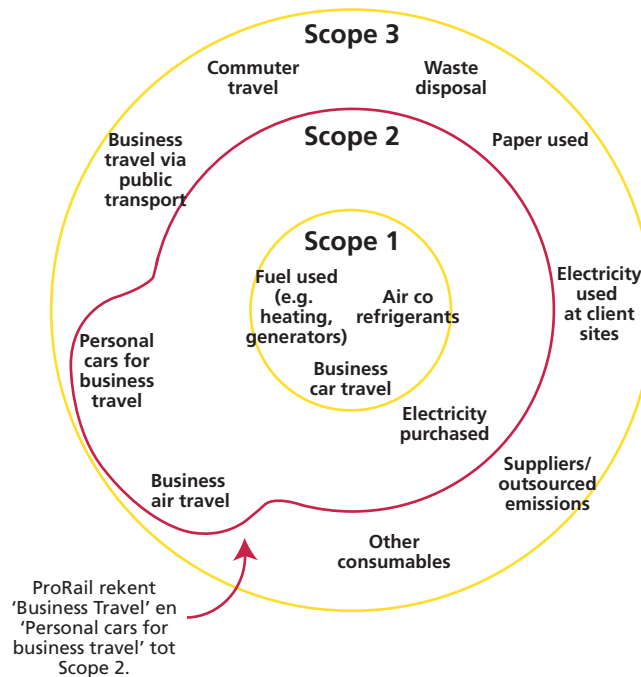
Scope 3

Commuter travel

Waste disposal

Business travel via public transport

Scope 2

Paper used

Scope 1

Fuel used (e.g. heating, generators)

Air co refrigerants

Electricity used at client sites

Business car travel

Personal cars for business travel

Electricity purchased

Business air travel

Suppliers/ outsourced emissions

Other consumables

ProRail rekent 'Business Travel' en 'Personal cars for business travel' tot Scope 2.